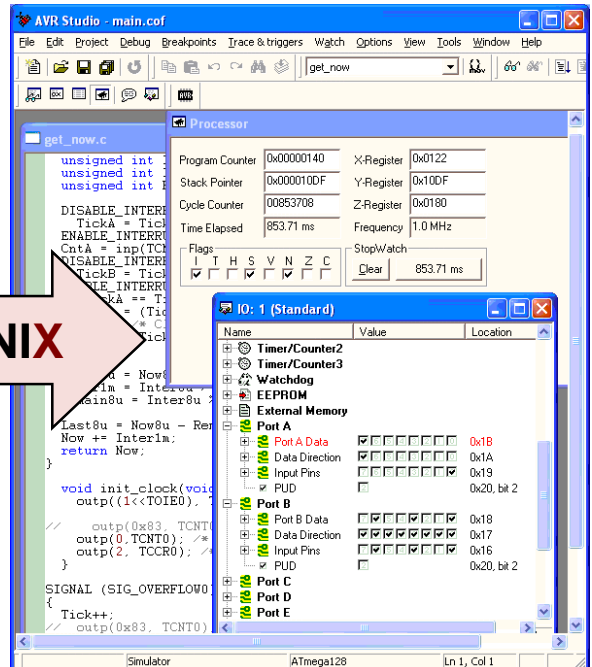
AVR Studio - main.cof

File Edit Project Debug Breakpoints Trace & triggers Watch Options View Tools Window Help

get_now

get_now.c

unsigned int
unsigned int
unsigned int

DISABLE_INTERR
TickA = Tick
ENABLE_INTERRU
CntA = inp(TC
DISABLE_INTERR
TickB = Tick
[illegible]LE_INTERRU
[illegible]ckA == T
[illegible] = (Tic
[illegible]
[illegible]ick

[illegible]u = Now8
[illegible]1m = Inter
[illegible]ain8u = Inter8u

Last8u = Now8u - Rem
Now += Inter1m;
return Now;
}

void init_clock(void
outp((1<<TOIE0),

// outp(0x83, TCNT0
outp(0,TCNT0); /*
outp(2, TCCR0); /

SIGNAL (SIG_OVERFLOW0
{
Tick++;
// outp(0x83, TCNT0)

NIX

Processor

Program Counter 0x00000140
Stack Pointer 0x000010DF
Cycle Counter 00853708
Time Elapsed 853.71 ms
X-Register 0x0122
Y-Register 0x10DF
Z-Register 0x0180
Frequency 1.0 MHz

Flags
I T H S V N Z C

StopWatch
Clear 853.71 ms

IO: 1 (Standard)

| Name | Value | Location |
|---|---|---|
| Timer/Counter2 | | |
| Timer/Counter3 | | |
| Watchdog | | |
| EEPROM | | |
| External Memory | | |
| Port A | | |
| Port A Data | | 0x1B |
| Data Direction | | 0x1A |
| Input Pins | | 0x19 |
| PUD | | 0x20, bit 2 |
| Port B | | |
| Port B Data | | 0x18 |
| Data Direction | | 0x17 |
| Input Pins | | 0x16 |
| PUD | | 0x20, bit 2 |
| Port C | | |
| Port D | | |
| Port E | | |

Simulator ATmega128 Ln 1, Col 1